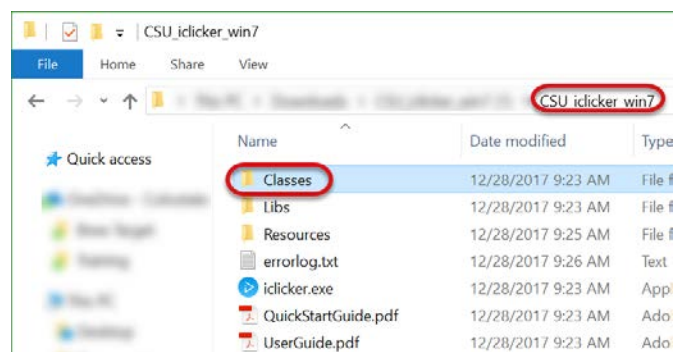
CSU_iclicker_win7

File | Home | Share | View

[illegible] CSU_iclicker_win7

Quick access

| Name | Date modified | Type |
|---|---|---|
| Classes | 12/28/2017 9:23 AM | File f |
| Libs | 12/28/2017 9:23 AM | File f |
| Resources | 12/28/2017 9:25 AM | File f |
| errorlog.txt | 12/28/2017 9:26 AM | Text |
| iclicker.exe | 12/28/2017 9:23 AM | Appl |
| QuickStartGuide.pdf | 12/28/2017 9:23 AM | Ado |
| UserGuide.pdf | 12/28/2017 9:23 AM | Ado |